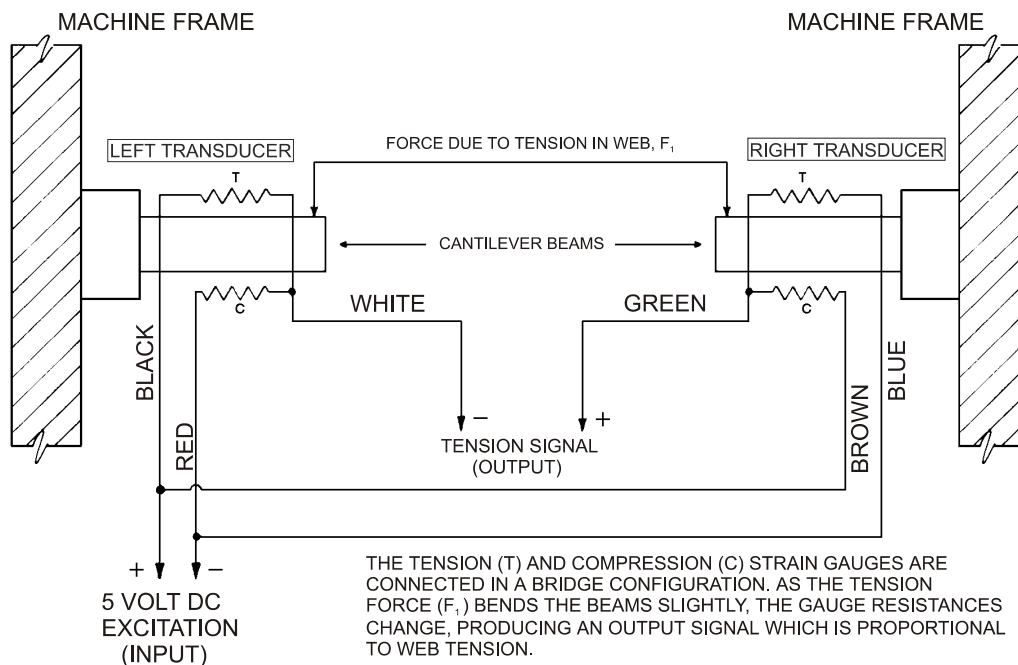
MACHINE FRAME

MACHINE FRAME

LEFT TRANSDUCER

FORCE DUE TO TENSION IN WEB, $F_1$

RIGHT TRANSDUCER

T

T

CANTILEVER BEAMS

C

C

WHITE

GREEN

BLACK

RED

BROWN

BLUE

−

+

TENSION SIGNAL (OUTPUT)

+

−

5 VOLT DC EXCITATION (INPUT)

THE TENSION (T) AND COMPRESSION (C) STRAIN GAUGES ARE CONNECTED IN A BRIDGE CONFIGURATION. AS THE TENSION FORCE ($F_1$) BENDS THE BEAMS SLIGHTLY, THE GAUGE RESISTANCES CHANGE, PRODUCING AN OUTPUT SIGNAL WHICH IS PROPORTIONAL TO WEB TENSION.